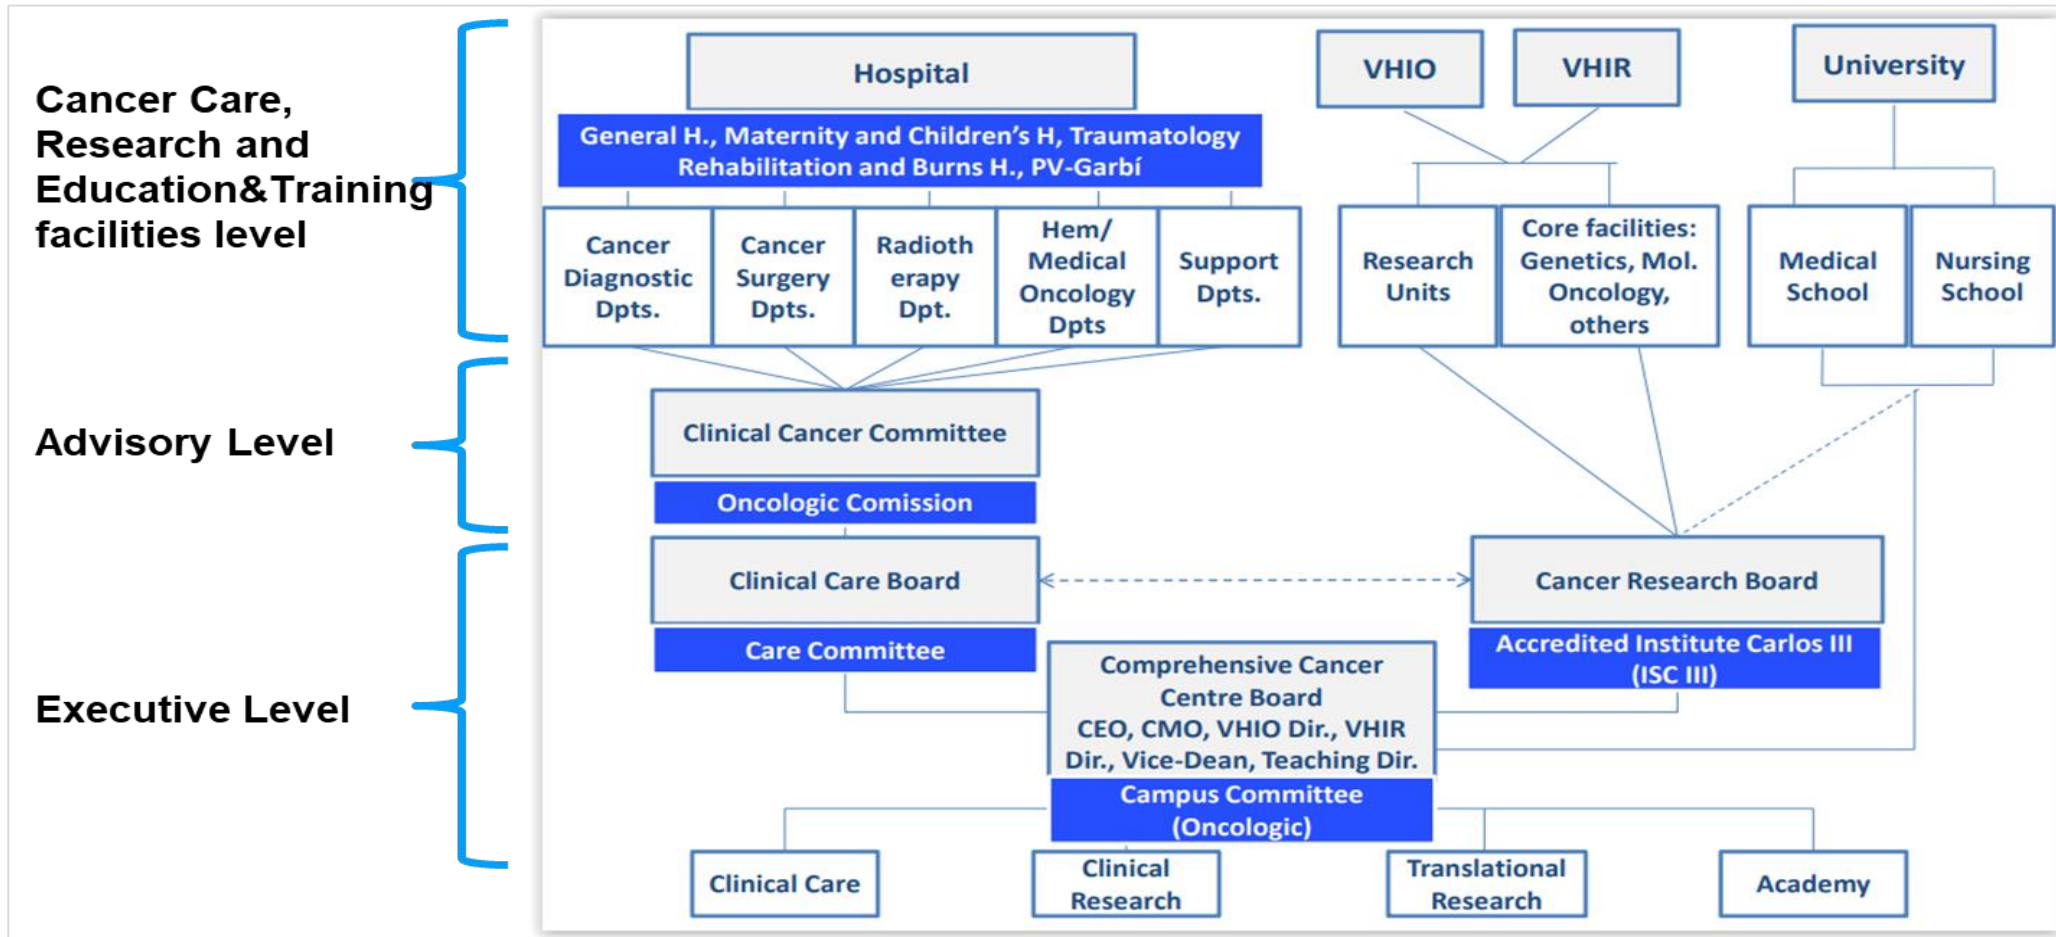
Cancer Care, Research and Education&Training facilities level

Advisory Level

Executive Level

Hospital

General H., Maternity and Children's H, Traumatology Rehabilitation and Burns H., PV-Garbí

Cancer Diagnostic Dpts.

Cancer Surgery Dpts.

Radioth erapy Dpt.

Hem/ Medical Oncology Dpts

Support Dpts.

VHIO

VHIR

Research Units

Core facilities: Genetics, Mol. Oncology, others

University

Medical School

Nursing School

Clinical Cancer Committee

Oncologic Comission

Clinical Care Board

Care Committee

Cancer Research Board

Accredited Institute Carlos III (ISC III)

Comprehensive Cancer Centre Board CEO, CMO, VHIO Dir., VHIR Dir., Vice-Dean, Teaching Dir.

Campus Committee (Oncologic)

Clinical Care

Clinical Research

Translational Research

Academy